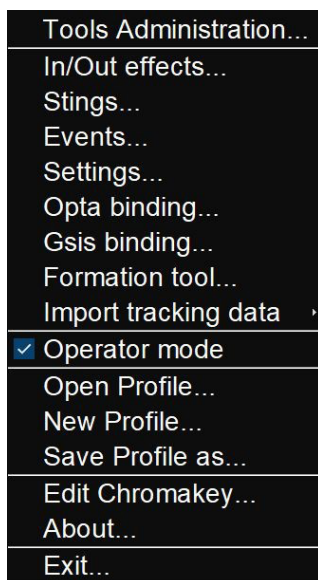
Tools Administration...
In/Out effects...
Stings...
Events...
Settings...
Opta binding...
Gsis binding...
Formation tool...
Import tracking data
Operator mode
Open Profile...
New Profile...
Save Profile as...
Edit Chromakey...
About...
Exit...